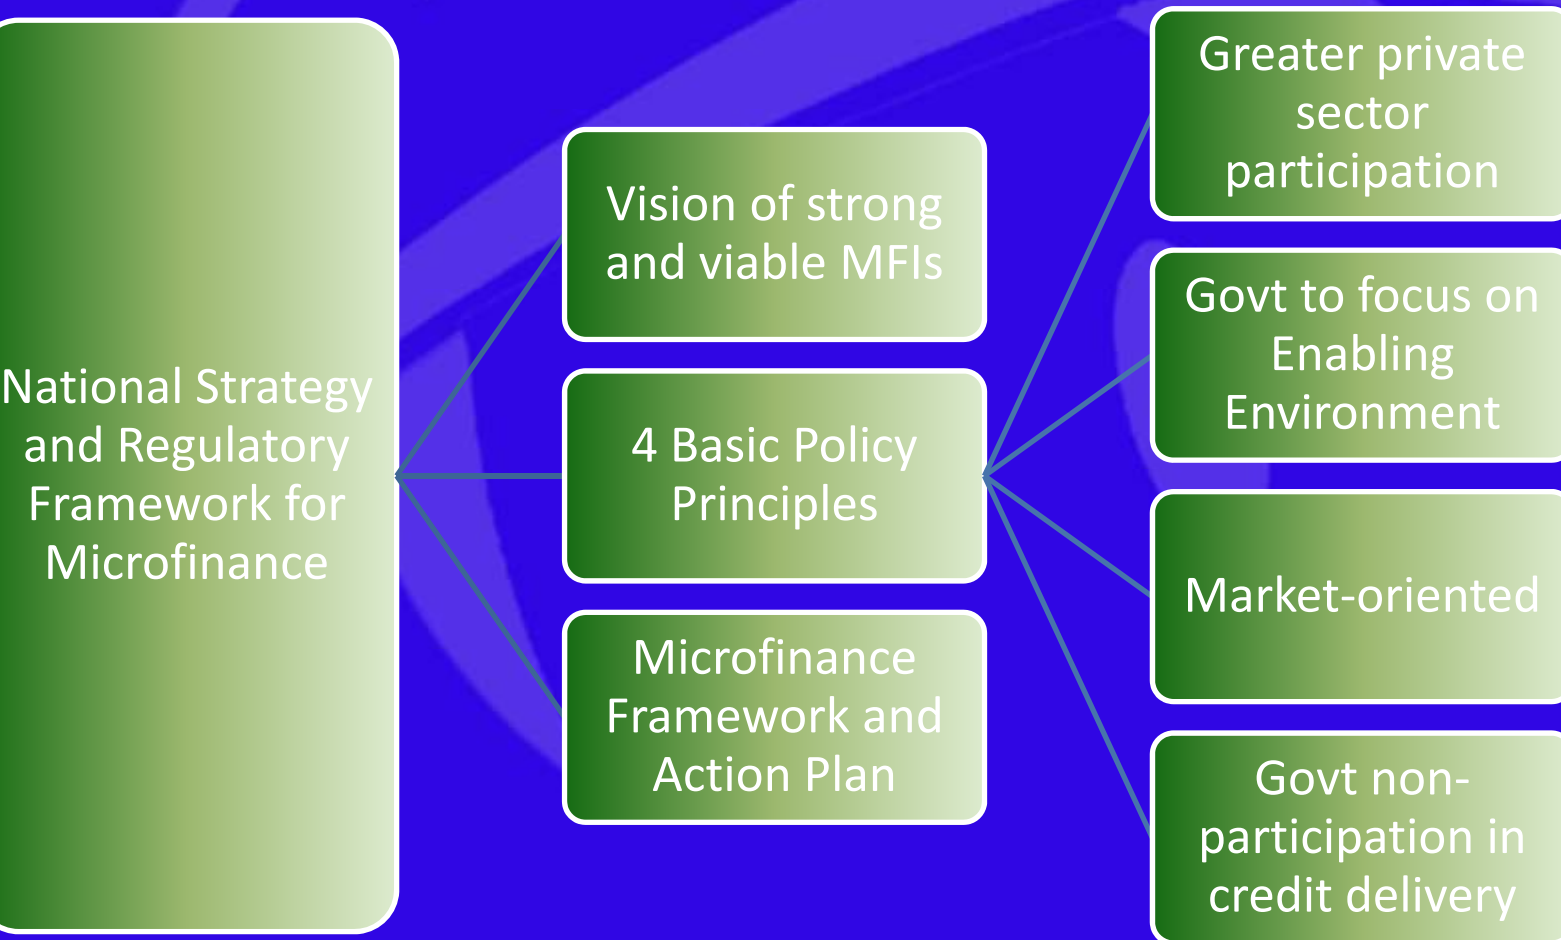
National Strategy and Regulatory Framework for Microfinance

Vision of strong and viable MFIs

4 Basic Policy Principles

Microfinance Framework and Action Plan

Greater private sector participation

Govt to focus on Enabling Environment

Market-oriented

Govt non-participation in credit delivery